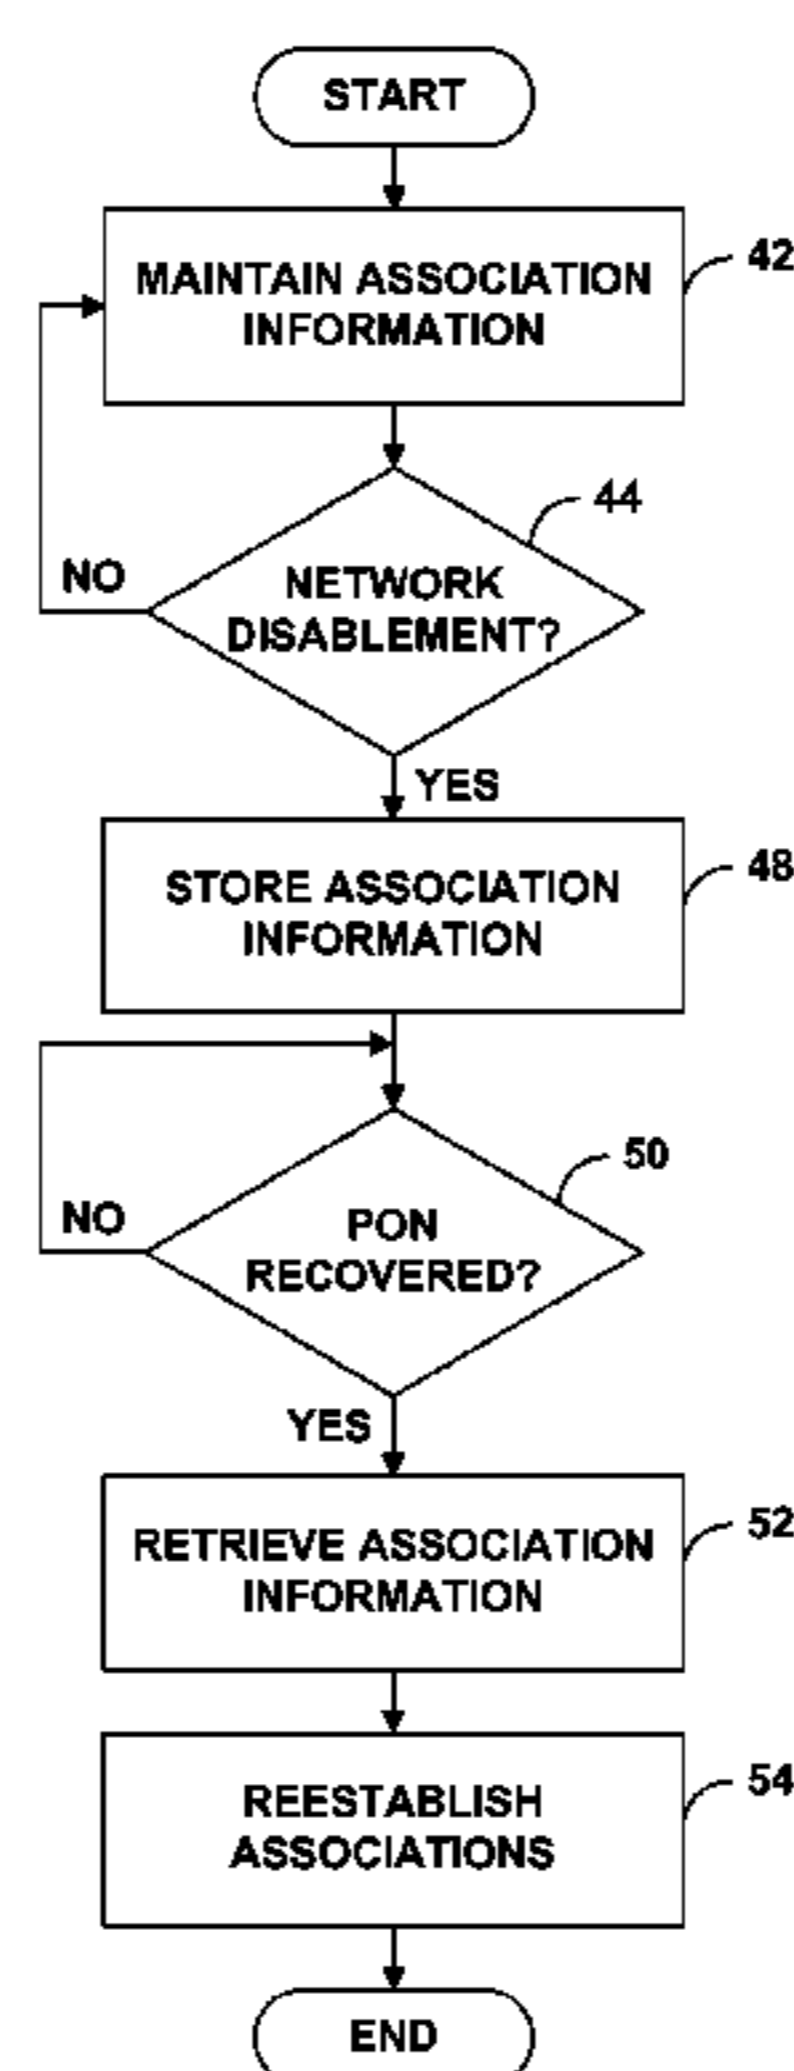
START

MAINTAIN ASSOCIATION INFORMATION

42

44

NO

NETWORK DISABLEMENT?

YES

STORE ASSOCIATION INFORMATION

48

50

NO

PON RECOVERED?

YES

RETRIEVE ASSOCIATION INFORMATION

52

REESTABLISH ASSOCIATIONS

54

END